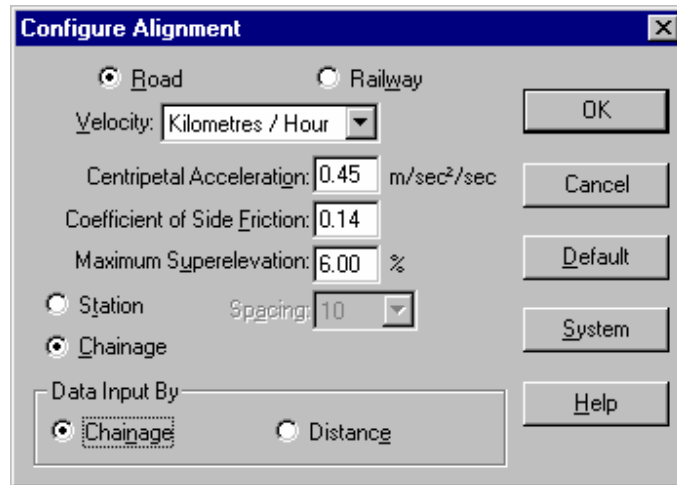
Configure Alignment

Road

Railway

Velocity: Kilometres / Hour

Centripetal Acceleration: 0.45 m/sec²/sec

Coefficient of Side Friction: 0.14

Maximum Superelevation: 6.00 %

Station

Spacing: 10

Chainage

Data Input By

Chainage

Distance

OK

Cancel

Default

System

Help